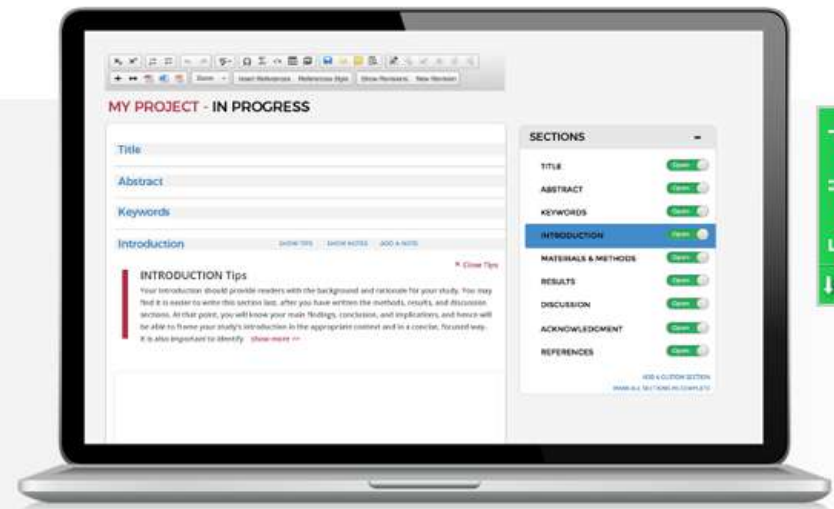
Zoom Insert References References Style Show Revisions New Revision

MY PROJECT - IN PROGRESS

Title

Abstract

Keywords

Introduction SHOW TIPS SHOW NOTES ADD A NOTE

✕ Close Tips

INTRODUCTION Tips

Your Introduction should provide readers with the background and rationale for your study. You may find it is easier to write this section last, after you have written the methods, results, and discussion sections. At that point, you will know your main findings, conclusion, and implications, and hence will be able to frame your study's introduction in the appropriate context and in a concise, focused way. It is also important to identify show more >>

SECTIONS -

TITLE Open

ABSTRACT Open

KEYWORDS Open

INTRODUCTION Open

MATERIALS & METHODS Open

RESULTS Open

DISCUSSION Open

ACKNOWLEDGMENT Open

REFERENCES Open

ADD A CUSTOM SECTION

MARK ALL SECTIONS AS COMPLETE